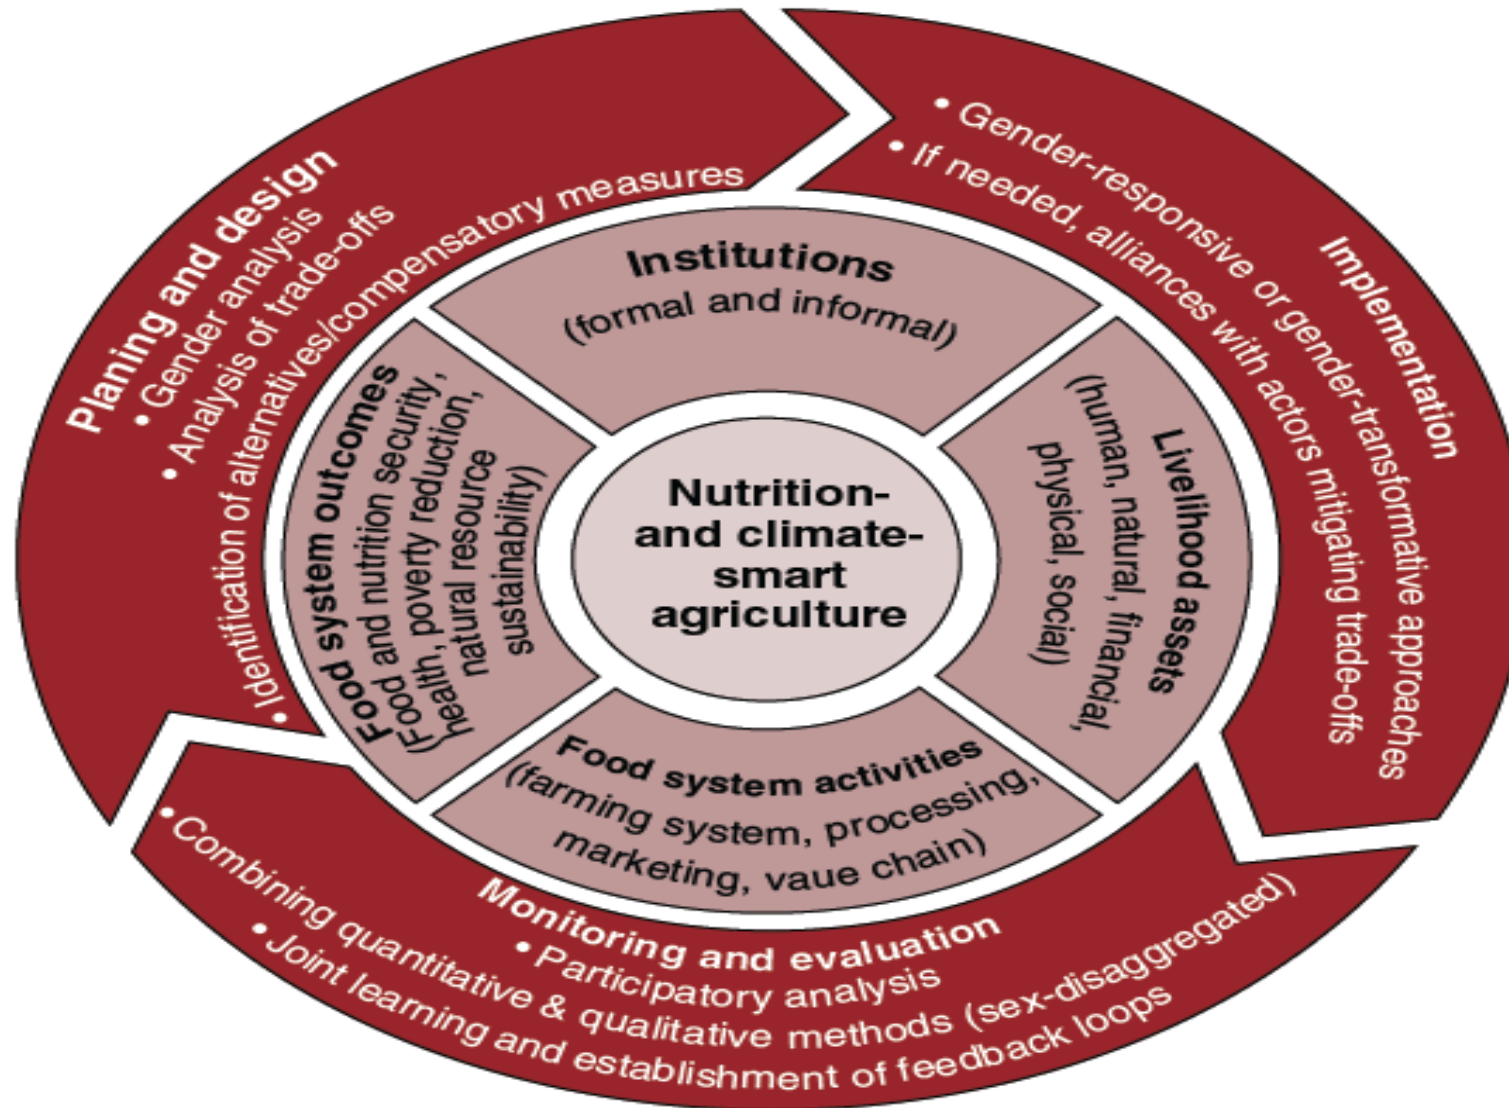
Planing and design
• Gender analysis
• Analysis of trade-offs
• Identification of alternatives/compensatory measures

Implementation
• Gender-responsive or gender-transformative approaches
• If needed, alliances with actors mitigating trade-offs

Monitoring and evaluation
• Participatory analysis
• Combining quantitative & qualitative methods (sex-disaggregated)
• Joint learning and establishment of feedback loops

Institutions
(formal and informal)

Livelihood assets
(human, natural, financial, physical, social)

Food system activities
(farming system, processing, marketing, vaue chain)

Food system outcomes
(Food and nutrition security, health, poverty reduction, natural resource sustainability)

Nutrition- and climate-smart agriculture